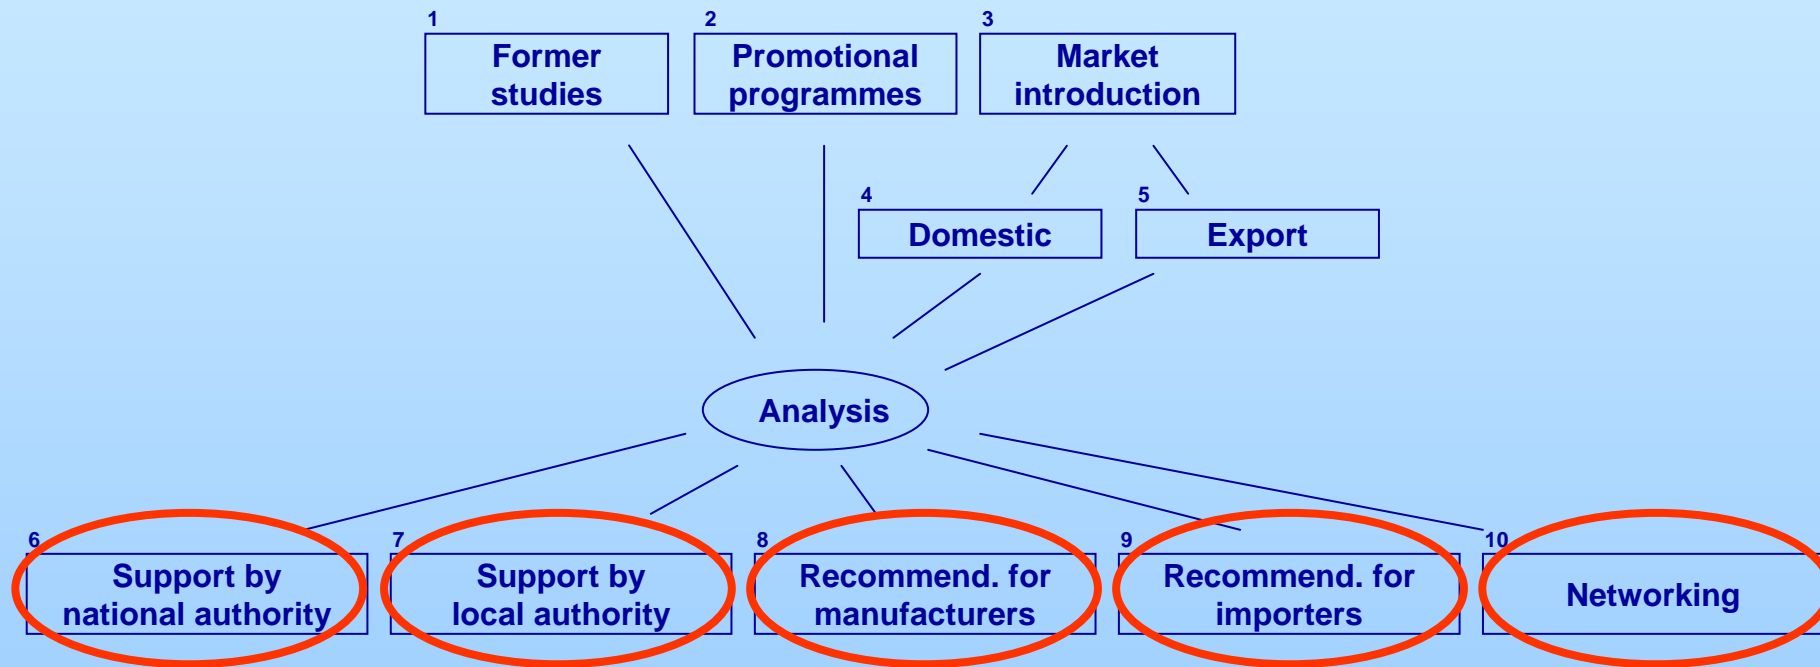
1
Former studies

2
Promotional programmes

3
Market introduction

4
Domestic

5
Export

Analysis

6
Support by national authority

7
Support by local authority

8
Recommend. for manufacturers

9
Recommend. for importers

10
Networking